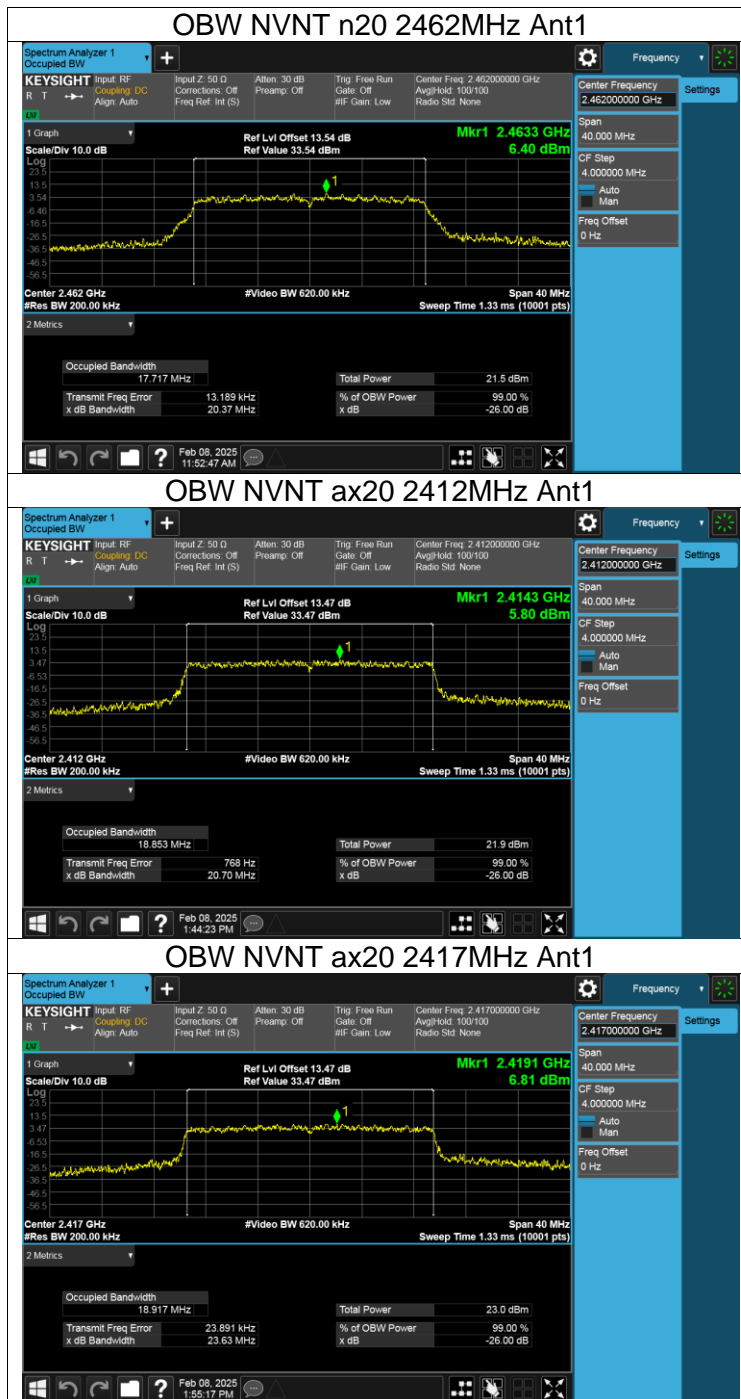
OBW NVNT n20 2462MHz Ant1

Spectrum Analyzer 1
Occupied BW

KEYSIGHT Input: RF Coupling: DC Align: Auto
Input Z: 50 Ω Corrections: Off Freq Ref: Int (S)
Atten: 30 dB Preamp: Off
Trig: Free Run Gate: Off #IF Gain: Low
Center Freq: 2.462000000 GHz Avg|Hold: 100/100 Radio Std: None

Frequency
Center Frequency 2.462000000 GHz
Settings
Span 40.000 MHz
CF Step 4.000000 MHz
Auto
Man
Freq Offset 0 Hz

1 Graph
Scale/Div 10.0 dB
Ref Lvl Offset 13.54 dB
Ref Value 33.54 dBm
Mkr1 2.4633 GHz
6.40 dBm
Log
23.5
13.5
3.54
-6.46
-16.5
-26.5
-36.5
-46.5
-56.5
Center 2.462 GHz
#Res BW 200.00 kHz
#Video BW 620.00 kHz
Span 40 MHz
Sweep Time 1.33 ms (10001 pts)

2 Metrics

| Occupied Bandwidth | | Total Power | 21.5 dBm |
|---|---|---|---|
| | 17.717 MHz | | |
| Transmit Freq Error | 13.189 kHz | % of OBW Power | 99.00 % |
| x dB Bandwidth | 20.37 MHz | x dB | -26.00 dB |

Feb 08, 2025
11:52:47 AM

OBW NVNT ax20 2412MHz Ant1

Spectrum Analyzer 1
Occupied BW

KEYSIGHT Input: RF Coupling: DC Align: Auto
Input Z: 50 Ω Corrections: Off Freq Ref: Int (S)
Atten: 30 dB Preamp: Off
Trig: Free Run Gate: Off #IF Gain: Low
Center Freq: 2.412000000 GHz Avg|Hold: 100/100 Radio Std: None

Frequency
Center Frequency 2.412000000 GHz
Settings
Span 40.000 MHz
CF Step 4.000000 MHz
Auto
Man
Freq Offset 0 Hz

1 Graph
Scale/Div 10.0 dB
Ref Lvl Offset 13.47 dB
Ref Value 33.47 dBm
Mkr1 2.4143 GHz
5.80 dBm
Log
23.5
13.5
3.47
-6.53
-16.5
-26.5
-36.5
-46.5
-56.5
Center 2.412 GHz
#Res BW 200.00 kHz
#Video BW 620.00 kHz
Span 40 MHz
Sweep Time 1.33 ms (10001 pts)

2 Metrics

| Occupied Bandwidth | | Total Power | 21.9 dBm |
|---|---|---|---|
| | 18.853 MHz | | |
| Transmit Freq Error | 768 Hz | % of OBW Power | 99.00 % |
| x dB Bandwidth | 20.70 MHz | x dB | -26.00 dB |

Feb 08, 2025
1:44:23 PM

OBW NVNT ax20 2417MHz Ant1

Spectrum Analyzer 1
Occupied BW

KEYSIGHT Input: RF Coupling: DC Align: Auto
Input Z: 50 Ω Corrections: Off Freq Ref: Int (S)
Atten: 30 dB Preamp: Off
Trig: Free Run Gate: Off #IF Gain: Low
Center Freq: 2.417000000 GHz Avg|Hold: 100/100 Radio Std: None

Frequency
Center Frequency 2.417000000 GHz
Settings
Span 40.000 MHz
CF Step 4.000000 MHz
Auto
Man
Freq Offset 0 Hz

1 Graph
Scale/Div 10.0 dB
Ref Lvl Offset 13.47 dB
Ref Value 33.47 dBm
Mkr1 2.4191 GHz
6.81 dBm
Log
23.5
13.5
3.47
-6.53
-16.5
-26.5
-36.5
-46.5
-56.5
Center 2.417 GHz
#Res BW 200.00 kHz
#Video BW 620.00 kHz
Span 40 MHz
Sweep Time 1.33 ms (10001 pts)

2 Metrics

| Occupied Bandwidth | | Total Power | 23.0 dBm |
|---|---|---|---|
| | 18.917 MHz | | |
| Transmit Freq Error | 23.891 kHz | % of OBW Power | 99.00 % |
| x dB Bandwidth | 23.63 MHz | x dB | -26.00 dB |

Feb 08, 2025
1:55:17 PM